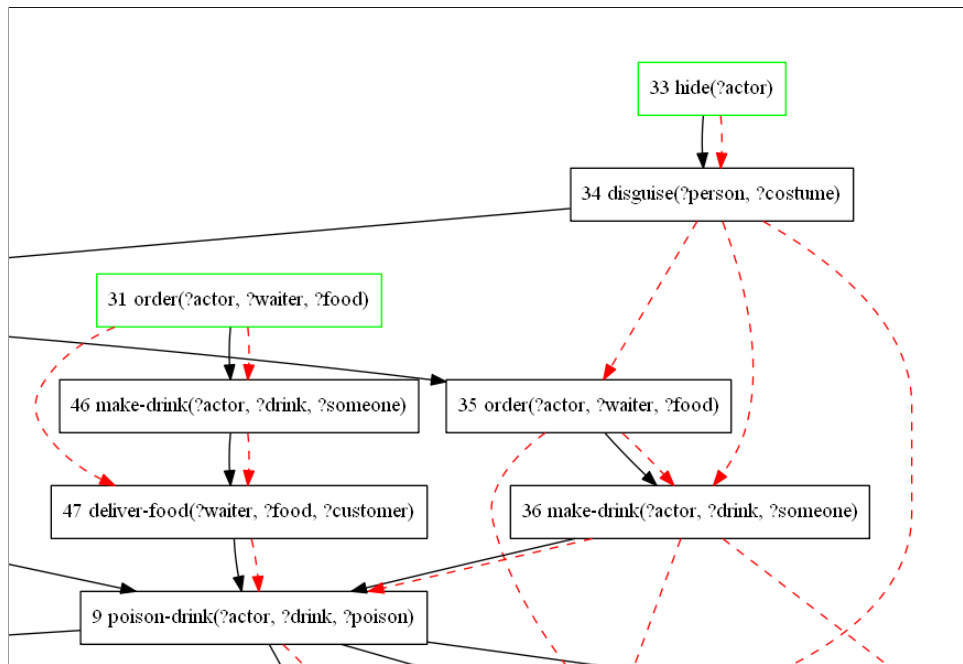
33 hide(?actor)

34 disguise(?person, ?costume)

31 order(?actor, ?waiter, ?food)

46 make-drink(?actor, ?drink, ?someone)

35 order(?actor, ?waiter, ?food)

47 deliver-food(?waiter, ?food, ?customer)

36 make-drink(?actor, ?drink, ?someone)

9 poison-drink(?actor, ?drink, ?poison)